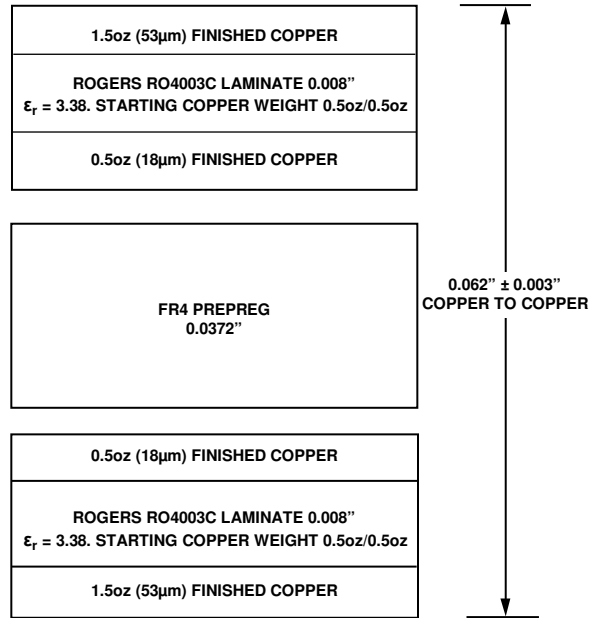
1.5oz (53µm) FINISHED COPPER

ROGERS RO4003C LAMINATE 0.008"
$\varepsilon_r$ = 3.38. STARTING COPPER WEIGHT 0.5oz/0.5oz

0.5oz (18µm) FINISHED COPPER

FR4 PREPREG
0.0372"

0.5oz (18µm) FINISHED COPPER

ROGERS RO4003C LAMINATE 0.008"
$\varepsilon_r$ = 3.38. STARTING COPPER WEIGHT 0.5oz/0.5oz

1.5oz (53µm) FINISHED COPPER

0.062" ± 0.003"
COPPER TO COPPER